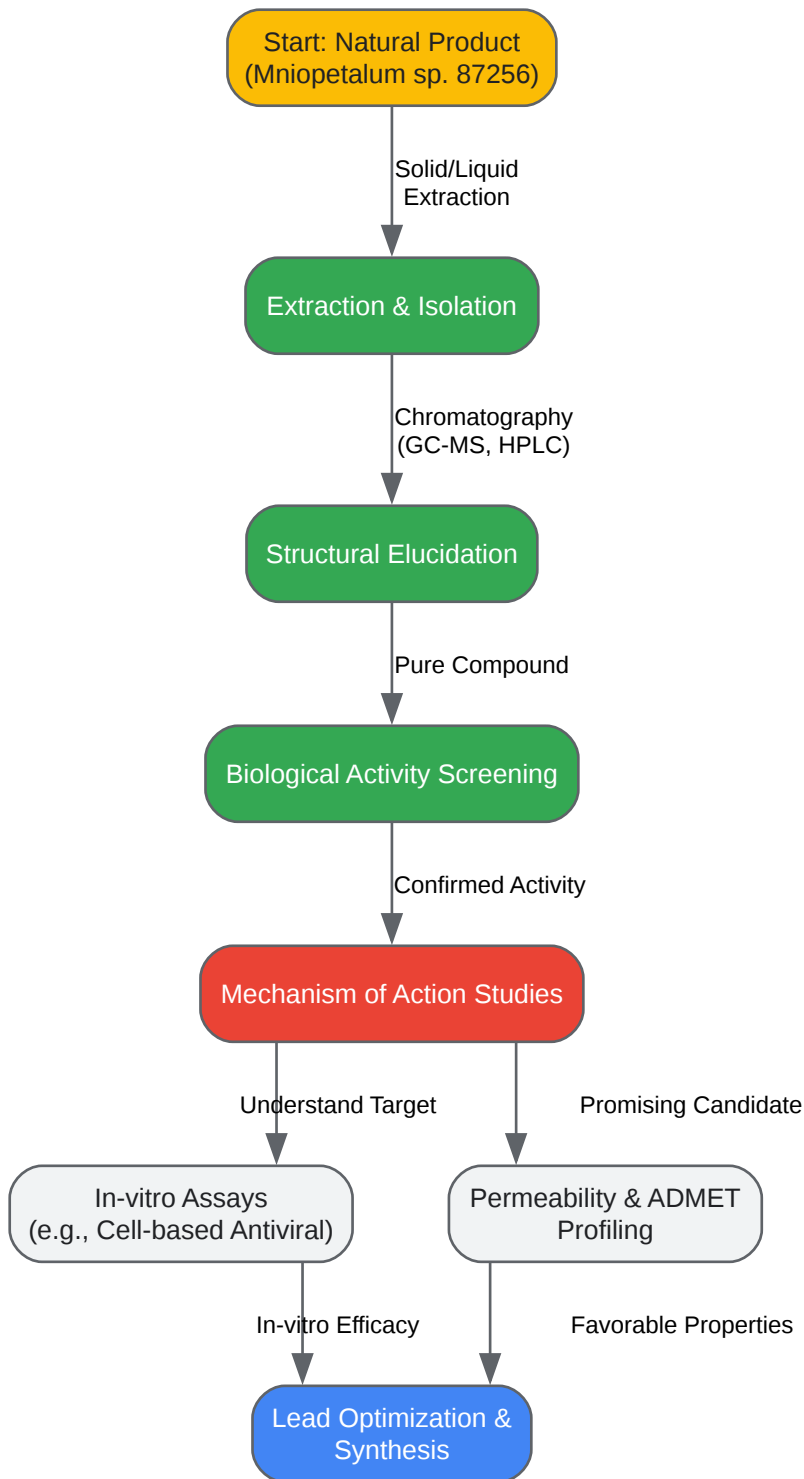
Start: Natural Product
(Mniopetalum sp. 87256)

Solid/Liquid
Extraction

Extraction & Isolation

Chromatography
(GC-MS, HPLC)

Structural Elucidation

Pure Compound

Biological Activity Screening

Confirmed Activity

Mechanism of Action Studies

Understand Target

Promising Candidate

In-vitro Assays
(e.g., Cell-based Antiviral)

Permeability & ADMET
Profiling

In-vitro Efficacy

Favorable Properties

Lead Optimization &
Synthesis